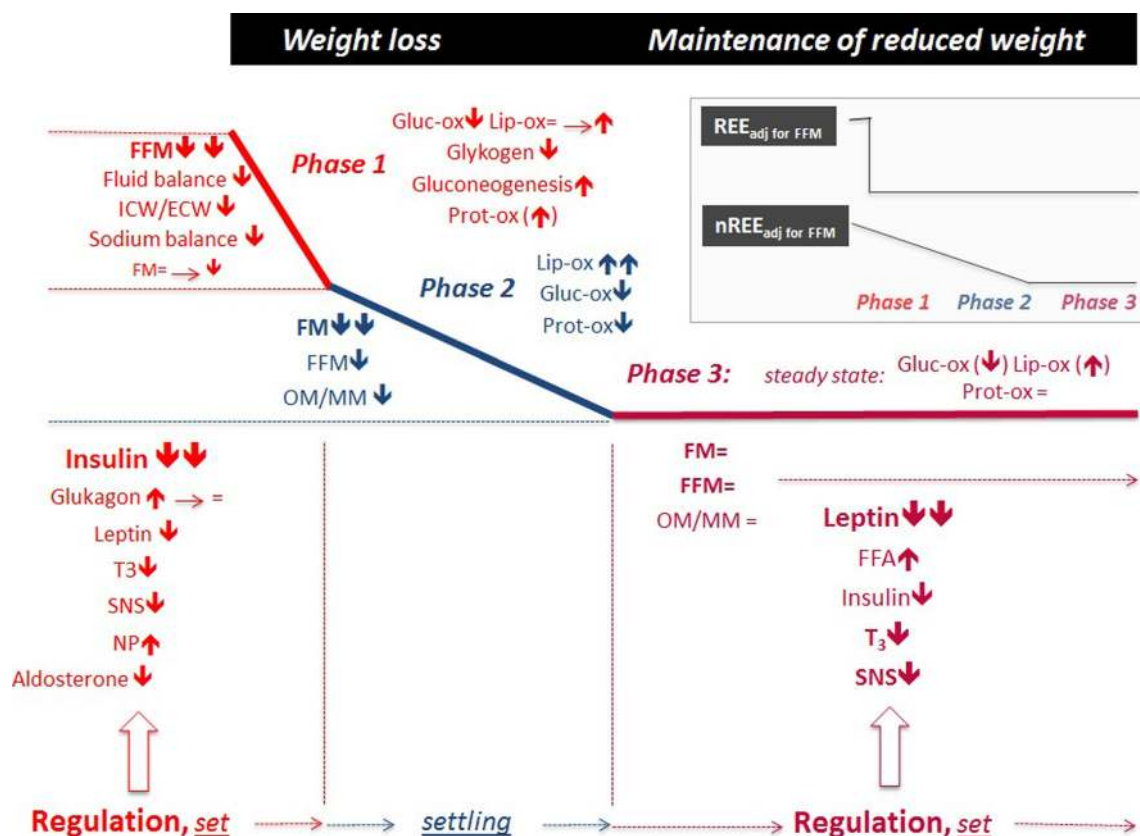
Weight loss

Maintenance of reduced weight

FFM ↓ ↓
Fluid balance ↓
ICW/ECW ↓
Sodium balance ↓
FM= → ↓

Phase 1

Gluc-ox ↓ Lip-ox= → ↑
Glykogen ↓
Gluconeogenesis ↑
Prot-ox (↑)

$REE_{adj\ for\ FFM}$

$nREE_{adj\ for\ FFM}$

Phase 1 Phase 2 Phase 3

Phase 2

Lip-ox ↑↑
Gluc-ox ↓
Prot-ox ↓

FM ↓ ↓
FFM ↓
OM/MM ↓

Phase 3: steady state: Gluc-ox (↓) Lip-ox (↑)
Prot-ox =

Insulin ↓ ↓
Glukagon ↑ → =
Leptin ↓
T3 ↓
SNS ↓
NP ↑
Aldosterone ↓

FM=
FFM=
OM/MM =

Leptin ↓ ↓
FFA ↑
Insulin ↓
$T_3$ ↓
SNS ↓

Regulation, set → settling → Regulation, set →